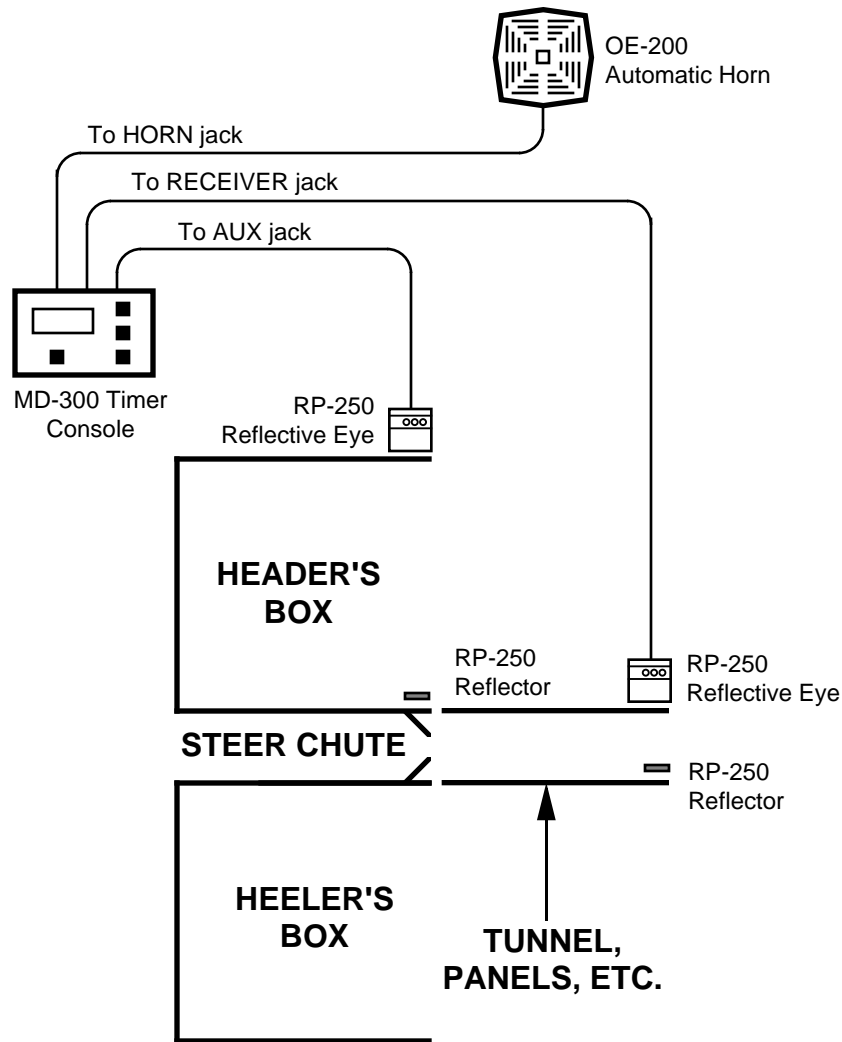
OE-200
Automatic Horn

To HORN jack

To RECEIVER jack

To AUX jack

MD-300 Timer
Console

RP-250
Reflective Eye

HEADER'S
BOX

RP-250
Reflector

RP-250
Reflective Eye

STEER CHUTE

RP-250
Reflector

HEELER'S
BOX

TUNNEL,
PANELS, ETC.